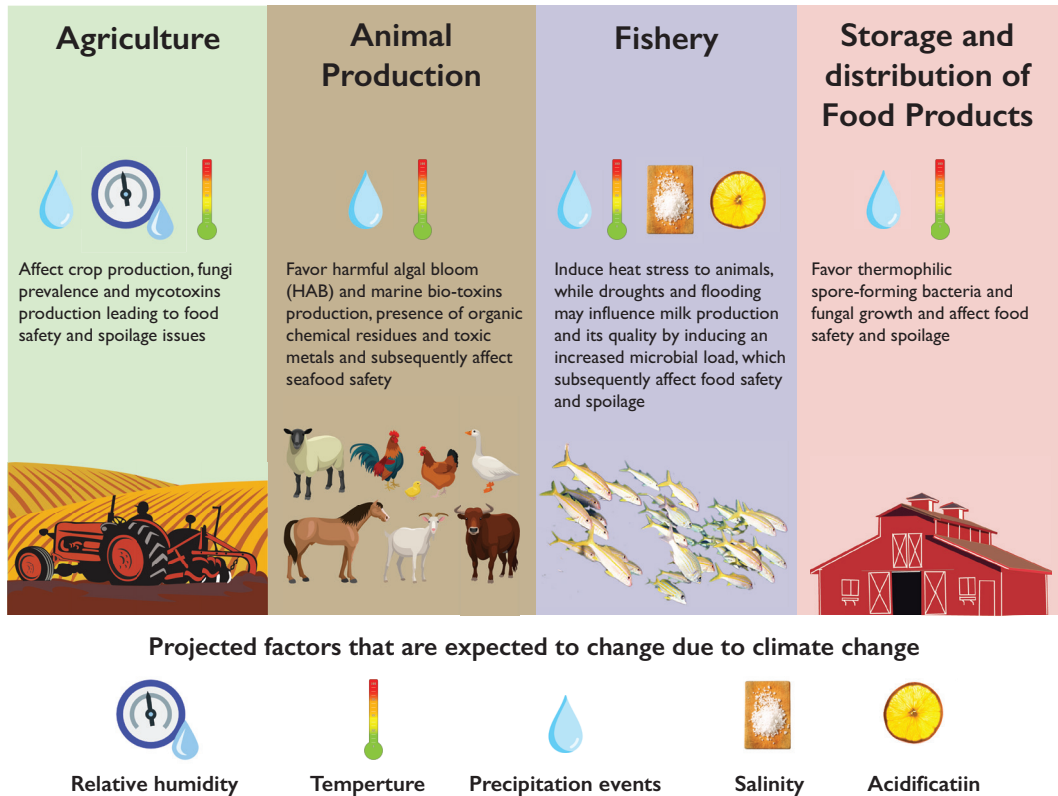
Agriculture

Affect crop production, fungi prevalence and mycotoxins production leading to food safety and spoilage issues

Animal Production

Favor harmful algal bloom (HAB) and marine bio-toxins production, presence of organic chemical residues and toxic metals and subsequently affect seafood safety

Fishery

Induce heat stress to animals, while droughts and flooding may influence milk production and its quality by inducing an increased microbial load, which subsequently affect food safety and spoilage

Storage and distribution of Food Products

Favor thermophilic spore-forming bacteria and fungal growth and affect food safety and spoilage

Projected factors that are expected to change due to climate change

Relative humidity

Temperture

Precipitation events

Salinity

Acidificatiin